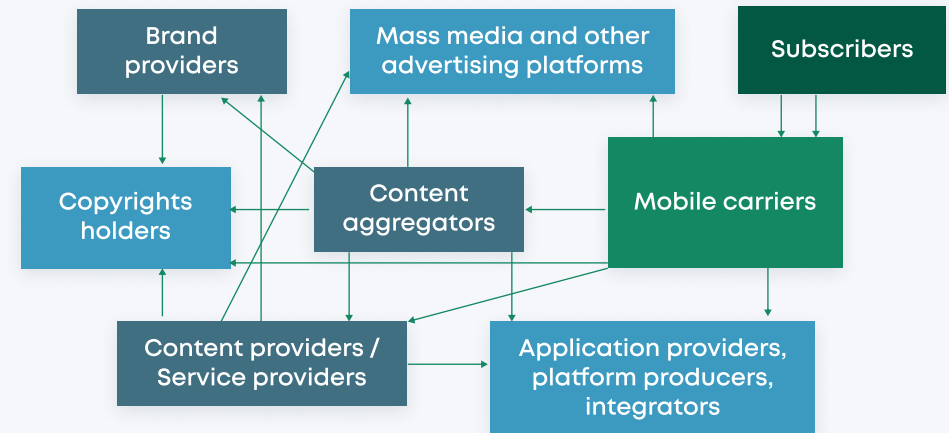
Brand providers

Mass media and other advertising platforms

Subscribers

Copyrights holders

Content aggregators

Mobile carriers

Content providers / Service providers

Application providers, platform producers, integrators